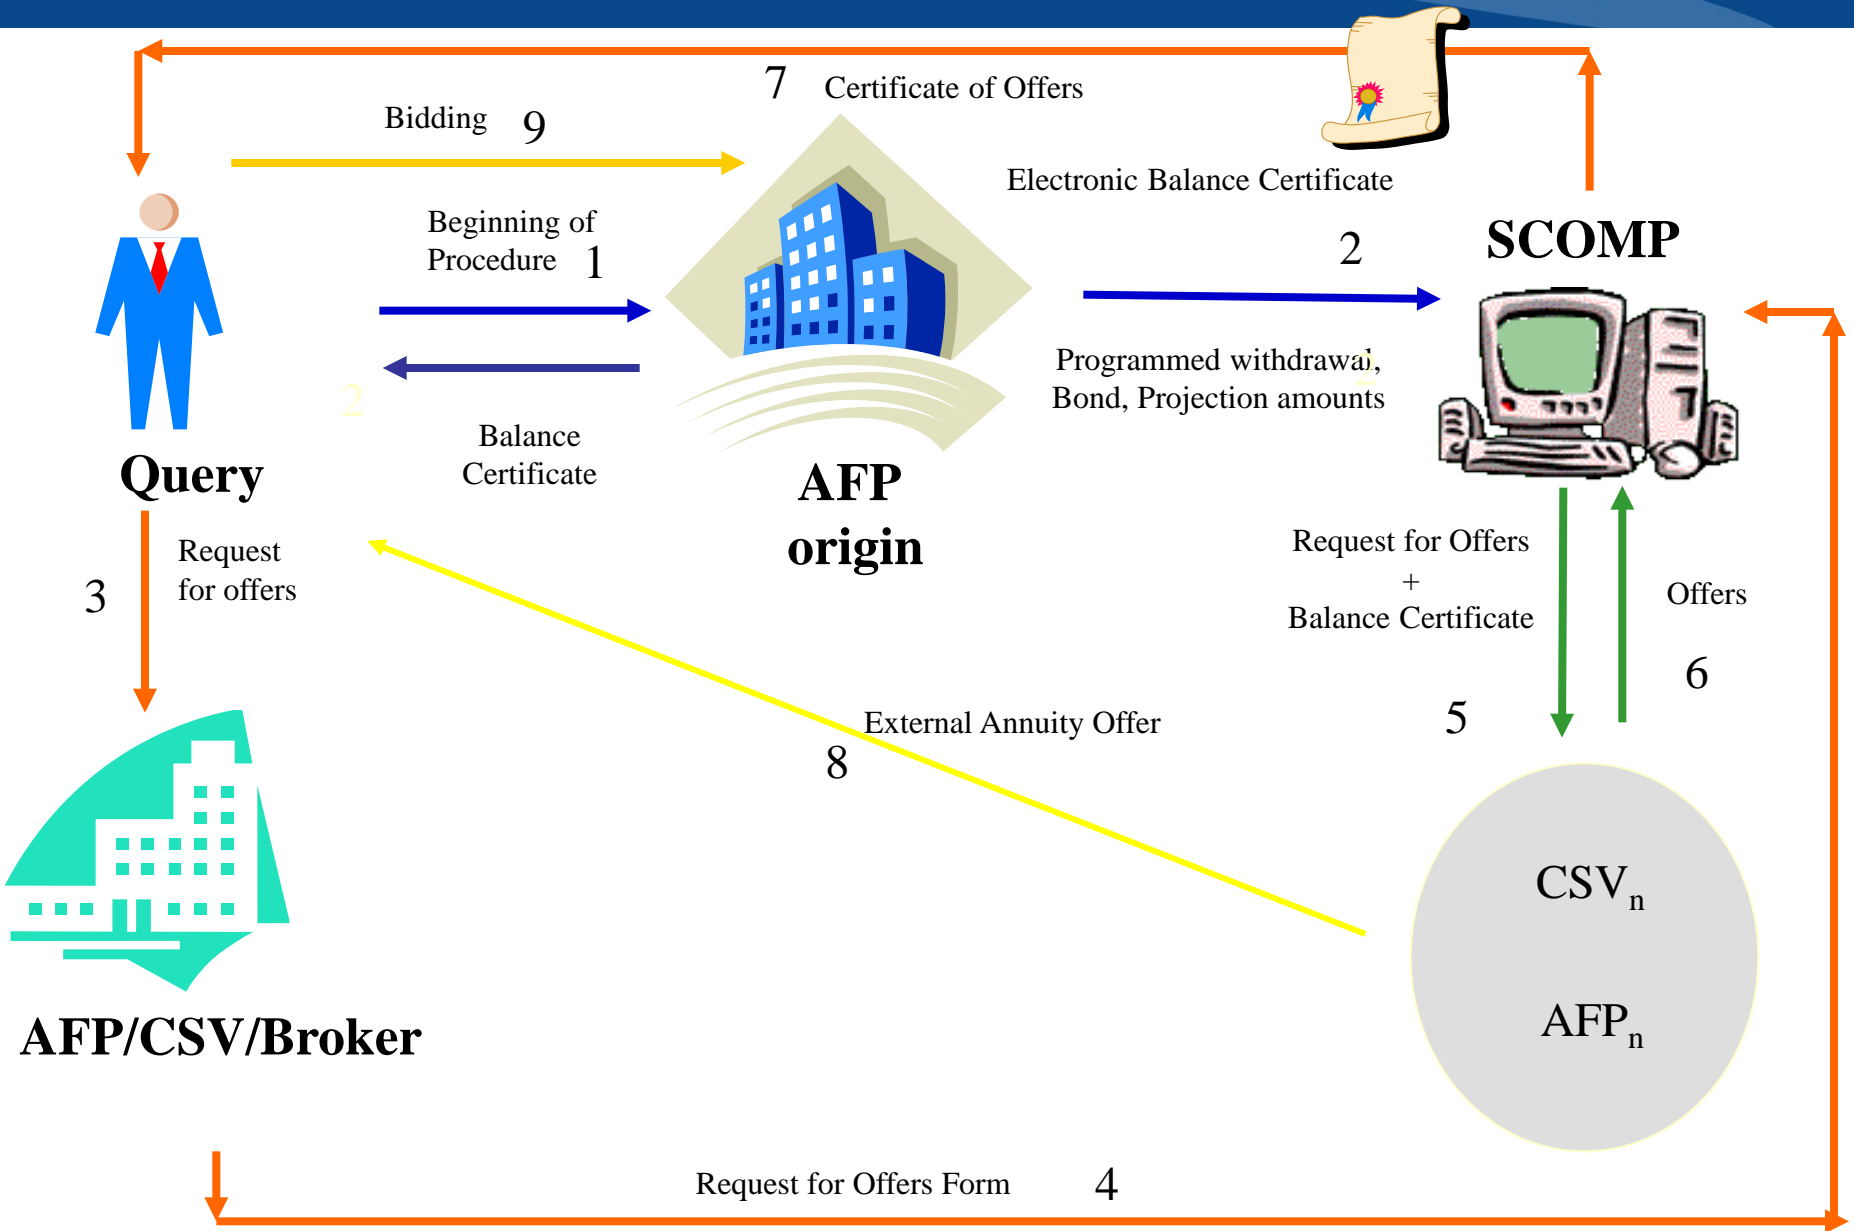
7 Certificate of Offers

Bidding 9

Electronic Balance Certificate

Beginning of Procedure 1

2

SCOMP

Programmed withdrawal, Bond, Projection amounts

Balance Certificate

Query

AFP origin

Request for offers

3

Request for Offers + Balance Certificate

Offers

6

External Annuity Offer

5

8

$CSV_n$

$AFP_n$

AFP/CSV/Broker

Request for Offers Form 4